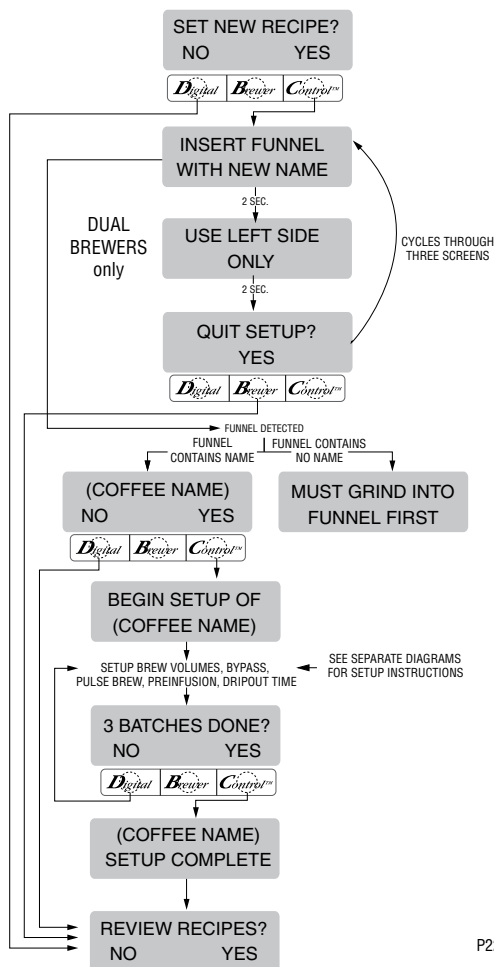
SET NEW RECIPE?
NO YES

Digital Brewer Control™

INSERT FUNNEL WITH NEW NAME

2 SEC.

DUAL BREWERS only

USE LEFT SIDE ONLY

CYCLES THROUGH THREE SCREENS

2 SEC.

QUIT SETUP?
YES

Digital Brewer Control™

FUNNEL DETECTED

FUNNEL CONTAINS NAME

FUNNEL CONTAINS NO NAME

(COFFEE NAME)
NO YES

MUST GRIND INTO FUNNEL FIRST

Digital Brewer Control™

BEGIN SETUP OF (COFFEE NAME)

SETUP BREW VOLUMES, BYPASS, PULSE BREW, PREINFUSION, DRIPOUT TIME

SEE SEPARATE DIAGRAMS FOR SETUP INSTRUCTIONS

3 BATCHES DONE?
NO YES

Digital Brewer Control™

(COFFEE NAME)
SETUP COMPLETE

REVIEW RECIPES?
NO YES

P2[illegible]